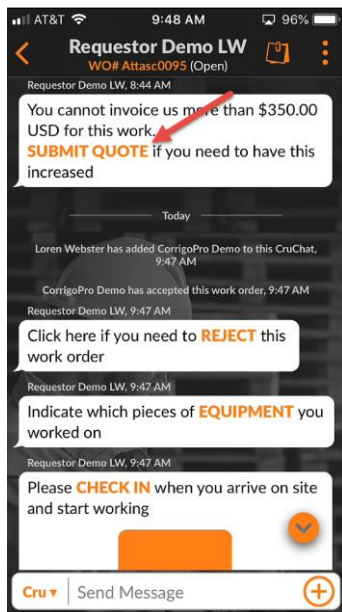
AT&T 9:48 AM 96%

Requestor Demo LW
WO# Attasc0095 (Open)

Requestor Demo LW, 8:44 AM

You cannot invoice us more than $350.00 USD for this work. SUBMIT QUOTE if you need to have this increased

Today

Loren Webster has added CorrigoPro Demo to this CruChat, 9:47 AM

CorrigoPro Demo has accepted this work order, 9:47 AM

Requestor Demo LW, 9:47 AM

Click here if you need to REJECT this work order

Requestor Demo LW, 9:47 AM

Indicate which pieces of EQUIPMENT you worked on

Requestor Demo LW, 9:47 AM

Please CHECK IN when you arrive on site and start working

Cru ▾ Send Message